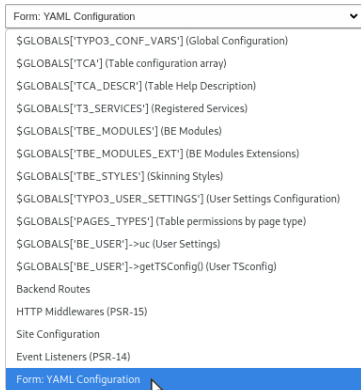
Form: YAML Configuration

$GLOBALS['TYPO3_CONF_VARS'] (Global Configuration)

$GLOBALS['TCA'] (Table configuration array)

$GLOBALS['TCA_DESCR'] (Table Help Description)

$GLOBALS['T3_SERVICES'] (Registered Services)

$GLOBALS['TBE_MODULES'] (BE Modules)

$GLOBALS['TBE_MODULES_EXT'] (BE Modules Extensions)

$GLOBALS['TBE_STYLES'] (Skinning Styles)

$GLOBALS['TYPO3_USER_SETTINGS'] (User Settings Configuration)

$GLOBALS['PAGES_TYPES'] (Table permissions by page type)

$GLOBALS['BE_USER']->uc (User Settings)

$GLOBALS['BE_USER']->getTSConfig() (User TSconfig)

Backend Routes

HTTP Middlewares (PSR-15)

Site Configuration

Event Listeners (PSR-14)

Form: YAML Configuration